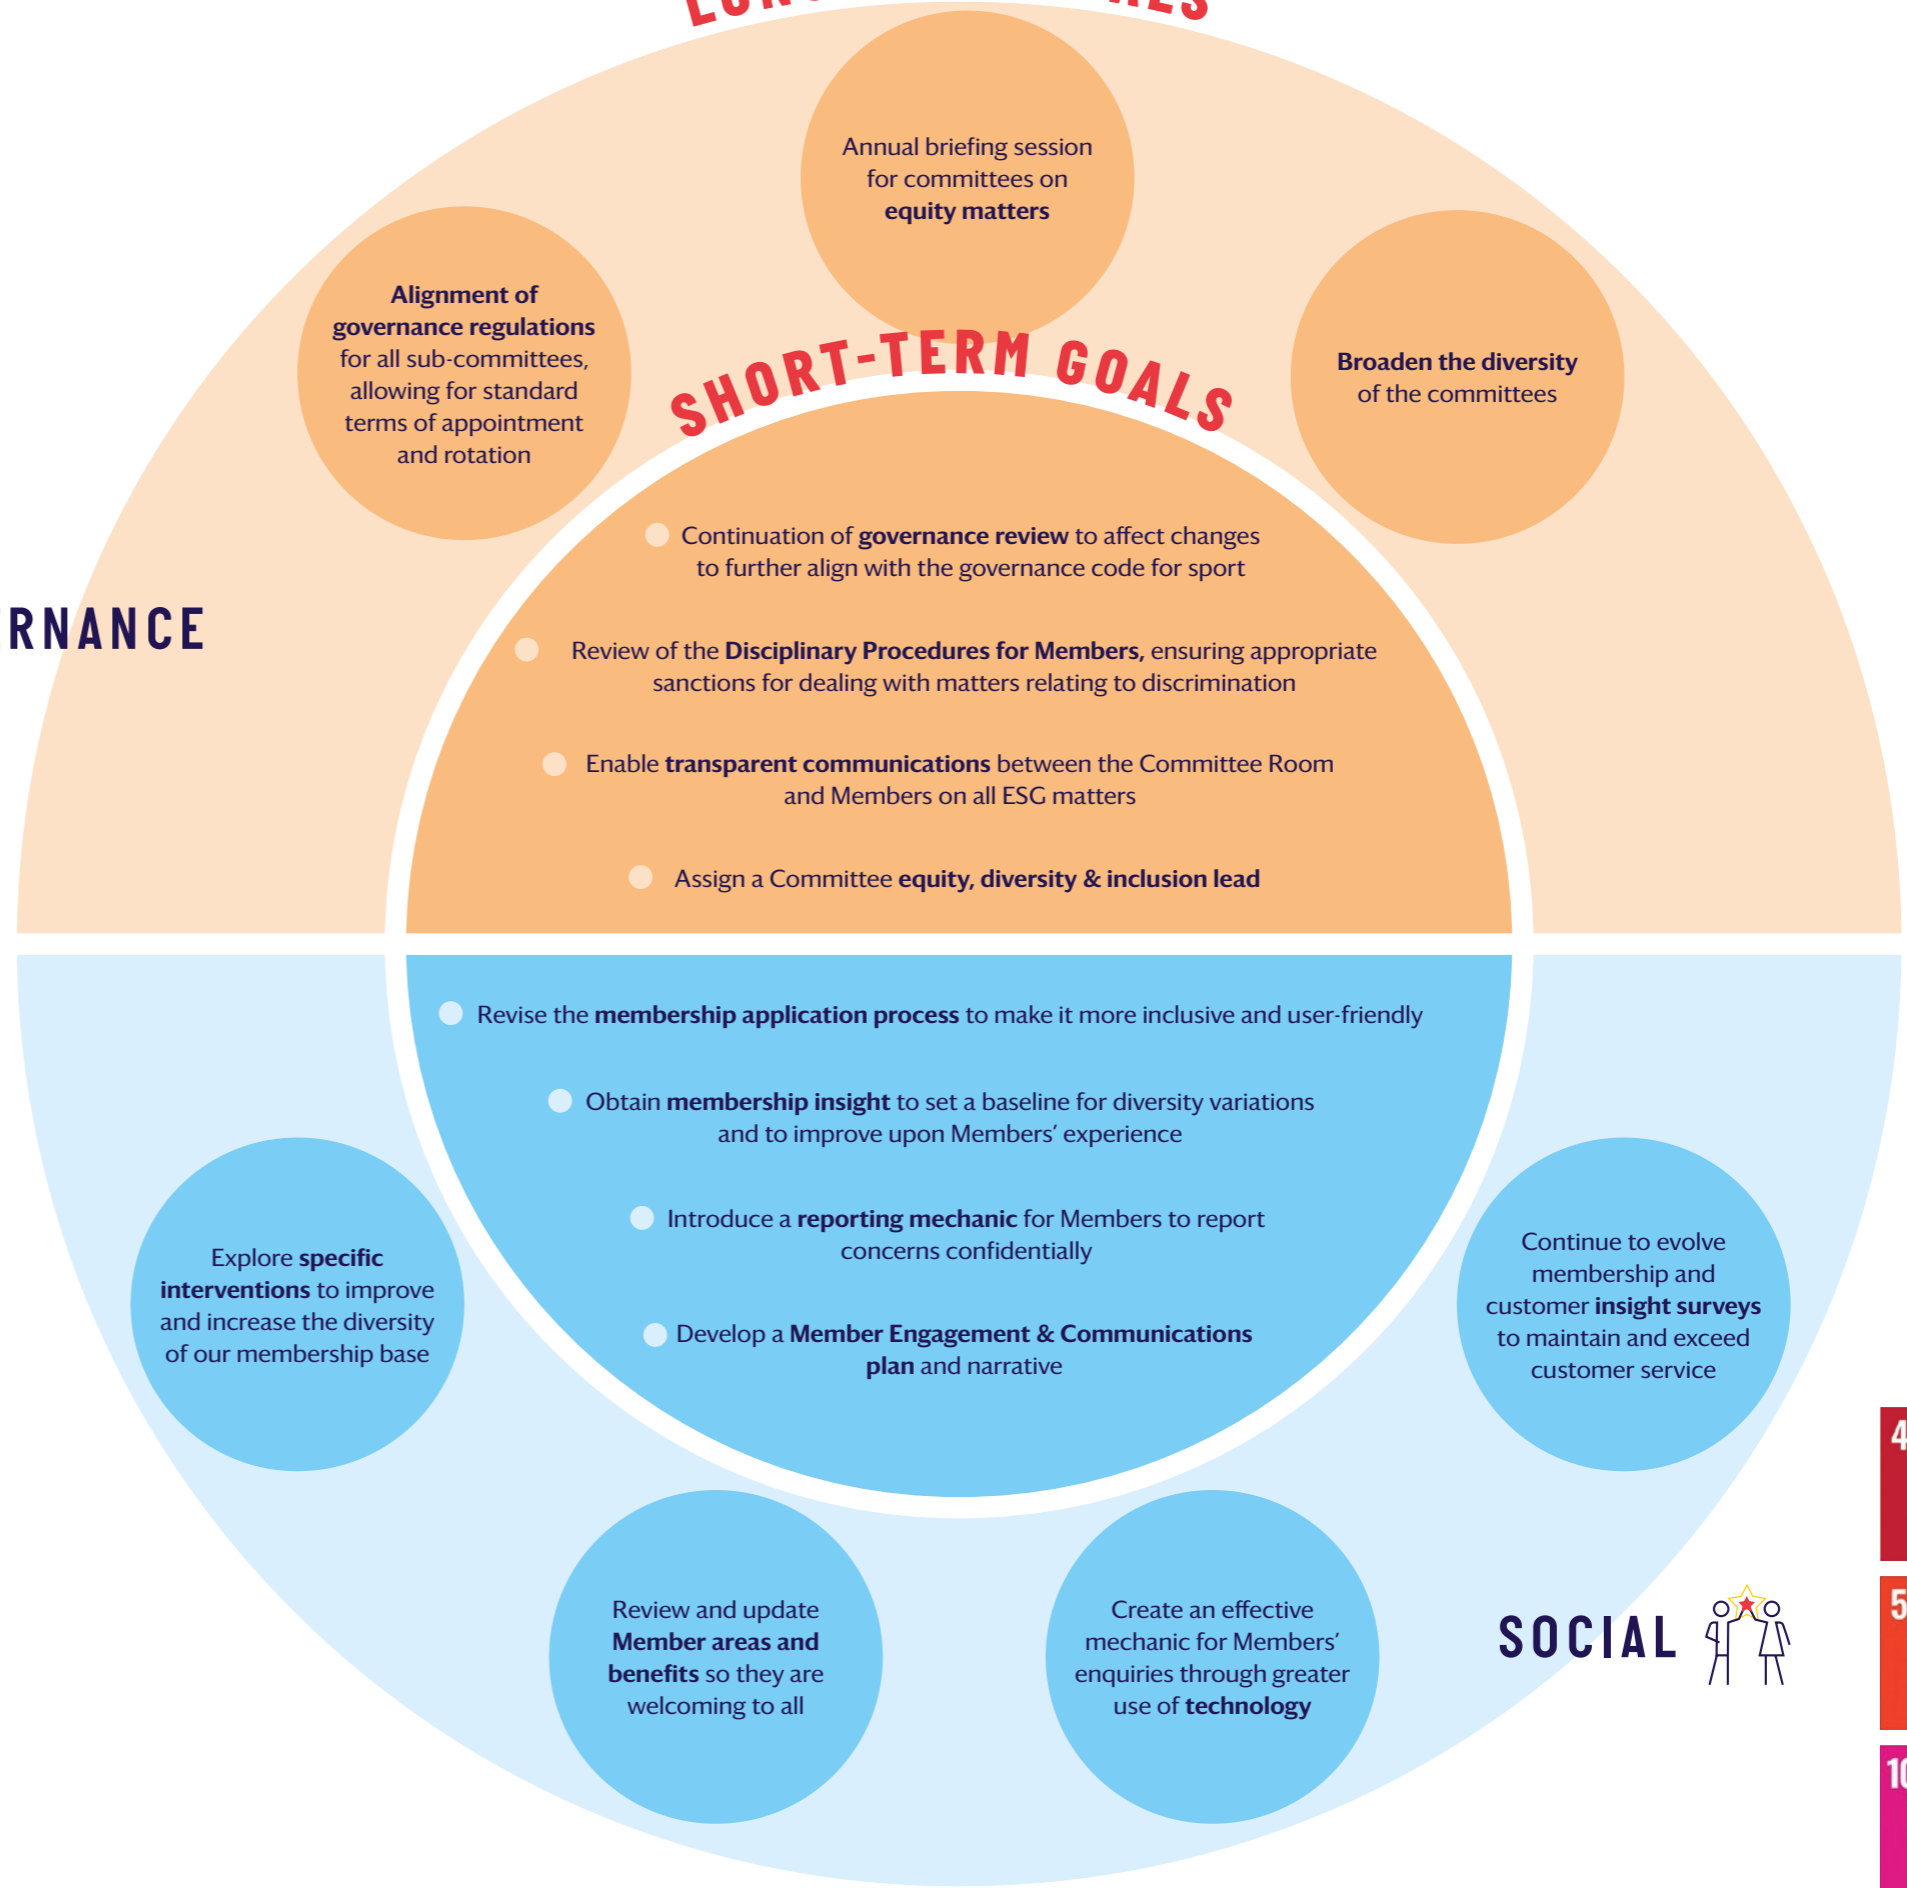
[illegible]

Alignment of governance regulations for all sub-committees, allowing for standard terms of appointment and rotation

Annual briefing session for committees on equity matters

Broaden the diversity of the committees

SHORT-TERM GOALS

RNANCE

Continuation of governance review to affect changes to further align with the governance code for sport

Review of the Disciplinary Procedures for Members, ensuring appropriate sanctions for dealing with matters relating to discrimination

Enable transparent communications between the Committee Room and Members on all ESG matters

Assign a Committee equity, diversity & inclusion lead

Revise the membership application process to make it more inclusive and user-friendly

Obtain membership insight to set a baseline for diversity variations and to improve upon Members' experience

Introduce a reporting mechanic for Members to report concerns confidentially

Develop a Member Engagement & Communications plan and narrative

Explore specific interventions to improve and increase the diversity of our membership base

Continue to evolve membership and customer insight surveys to maintain and exceed customer service

Review and update Member areas and benefits so they are welcoming to all

Create an effective mechanic for Members' enquiries through greater use of technology

SOCIAL

4

5

10